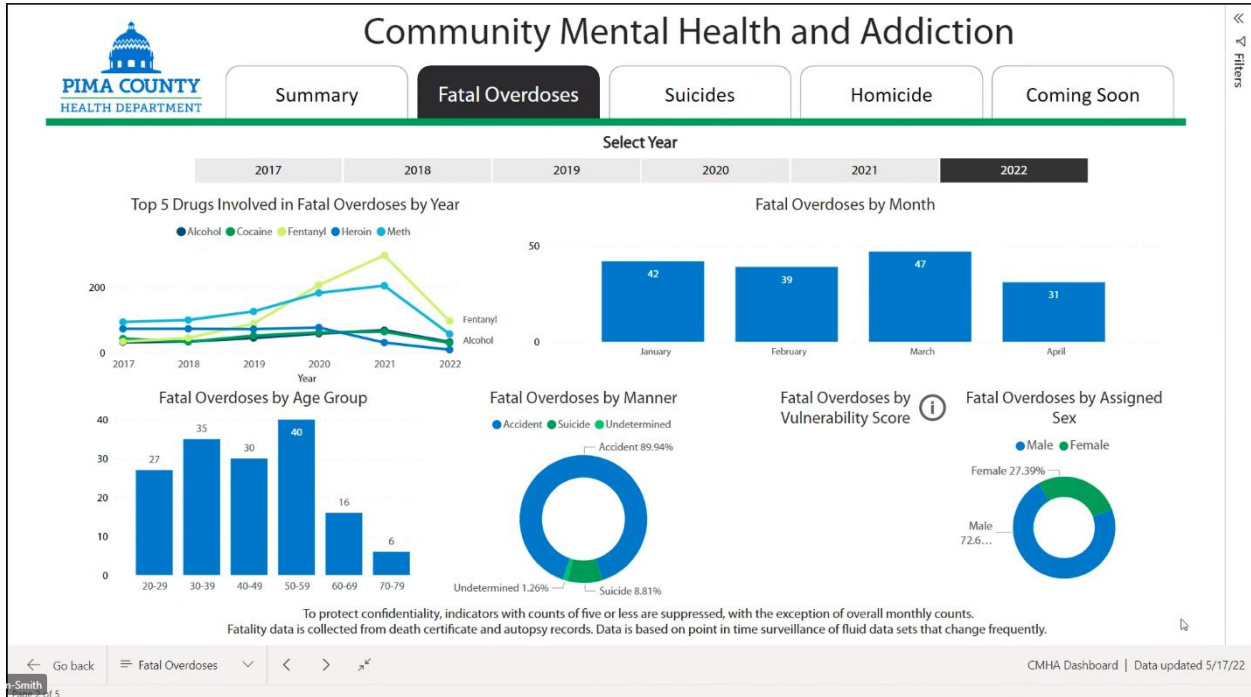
PIMA COUNTY
HEALTH DEPARTMENT

Community Mental Health and Addiction

Summary | Fatal Overdoses | Suicides | Homicide | Coming Soon

Filters

Select Year

2017 | 2018 | 2019 | 2020 | 2021 | 2022

Top 5 Drugs Involved in Fatal Overdoses by Year

Alcohol Cocaine Fentanyl Heroin Meth

200
0
2017 2018 2019 2020 2021 2022
Year
Fentanyl
Alcohol

Fatal Overdoses by Month

50
0
42 January
39 February
47 March
31 April

Fatal Overdoses by Age Group

40
30
20
10
0
27 20-29
35 30-39
30 40-49
40 50-59
16 60-69
6 70-79

Fatal Overdoses by Manner

Accident Suicide Undetermined

Accident 89.94%
Undetermined 1.26%
Suicide 8.81%

Fatal Overdoses by Vulnerability Score

Fatal Overdoses by Assigned Sex

Male Female

Female 27.39%
Male 72.6…

To protect confidentiality, indicators with counts of five or less are suppressed, with the exception of overall monthly counts.
Fatality data is collected from death certificate and autopsy records. Data is based on point in time surveillance of fluid data sets that change frequently.

Go back | Fatal Overdoses | CMHA Dashboard | Data updated 5/17/22

-Smith
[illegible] of 5